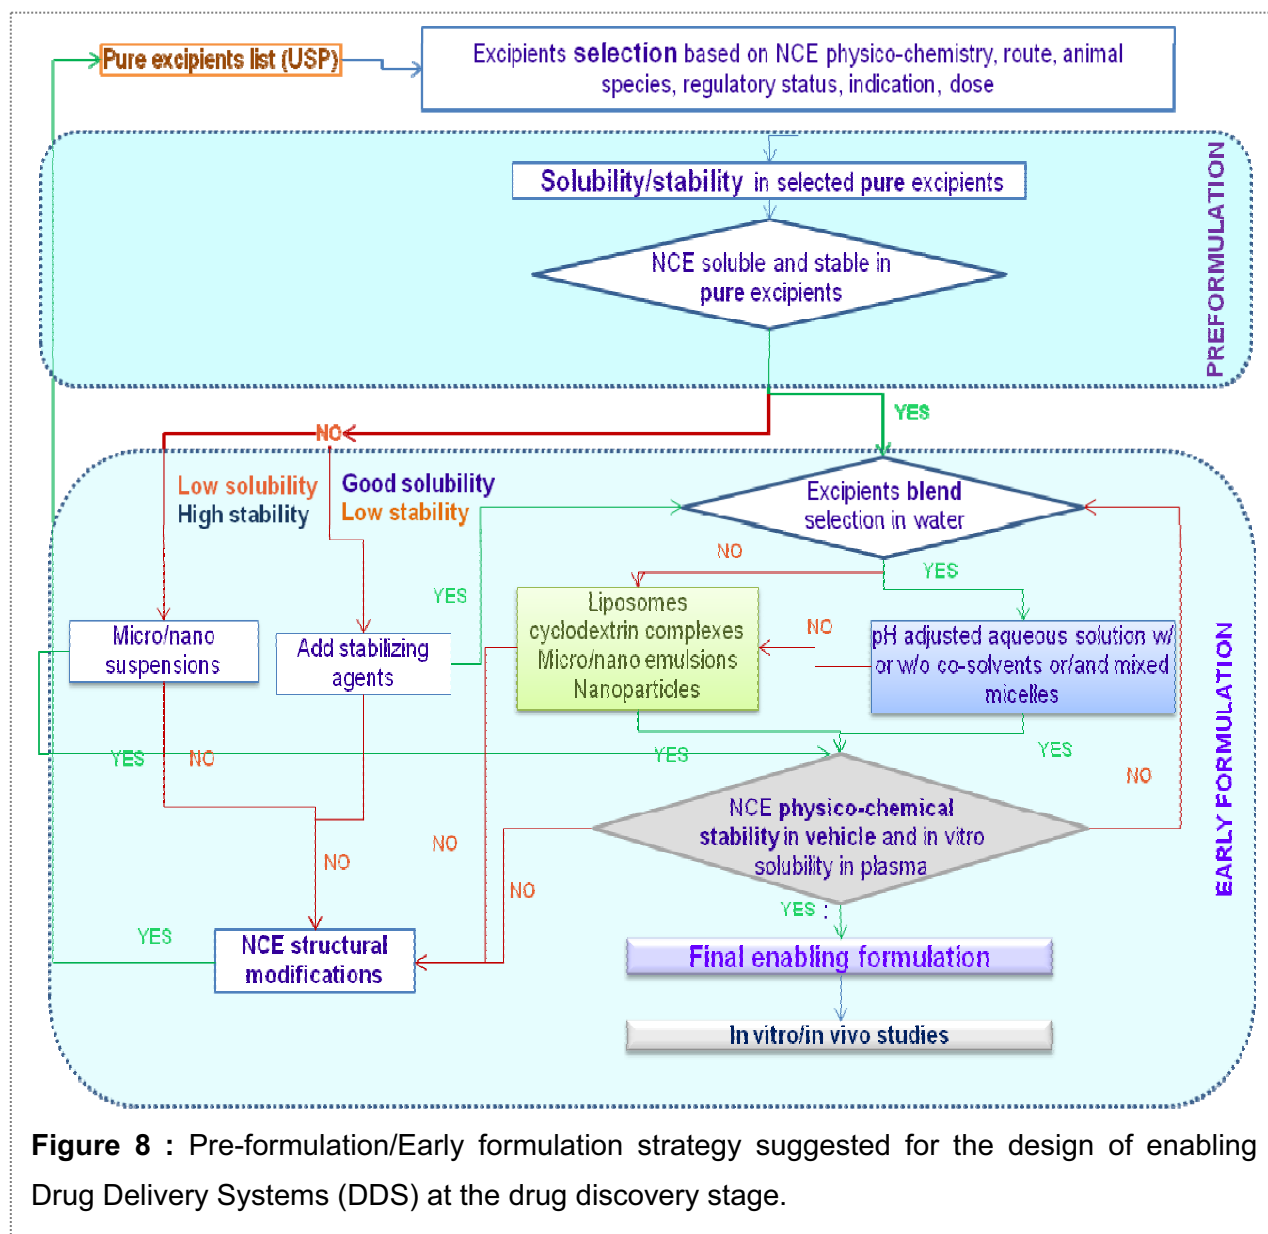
Pure excipients list (USP)

Excipients selection based on NCE physico-chemistry, route, animal species, regulatory status, indication, dose

PREFORMULATION

Solubility/stability in selected pure excipients

NCE soluble and stable in pure excipients

NO

YES

Low solubility
High stability

Good solubility
Low stability

Excipients blend selection in water

EARLY FORMULATION

NO

YES

YES

Liposomes
cyclodextrin complexes
Micro/nano emulsions
Nanoparticles

NO

pH adjusted aqueous solution w/ or w/o co-solvents or/and mixed micelles

Micro/nano suspensions

Add stabilizing agents

YES

NO

YES

YES

NO

NCE physico-chemical stability in vehicle and in vitro solubility in plasma

NO

NO

NO

YES

YES

NCE structural modifications

Final enabling formulation

In vitro/in vivo studies

Figure 8 : Pre-formulation/Early formulation strategy suggested for the design of enabling Drug Delivery Systems (DDS) at the drug discovery stage.